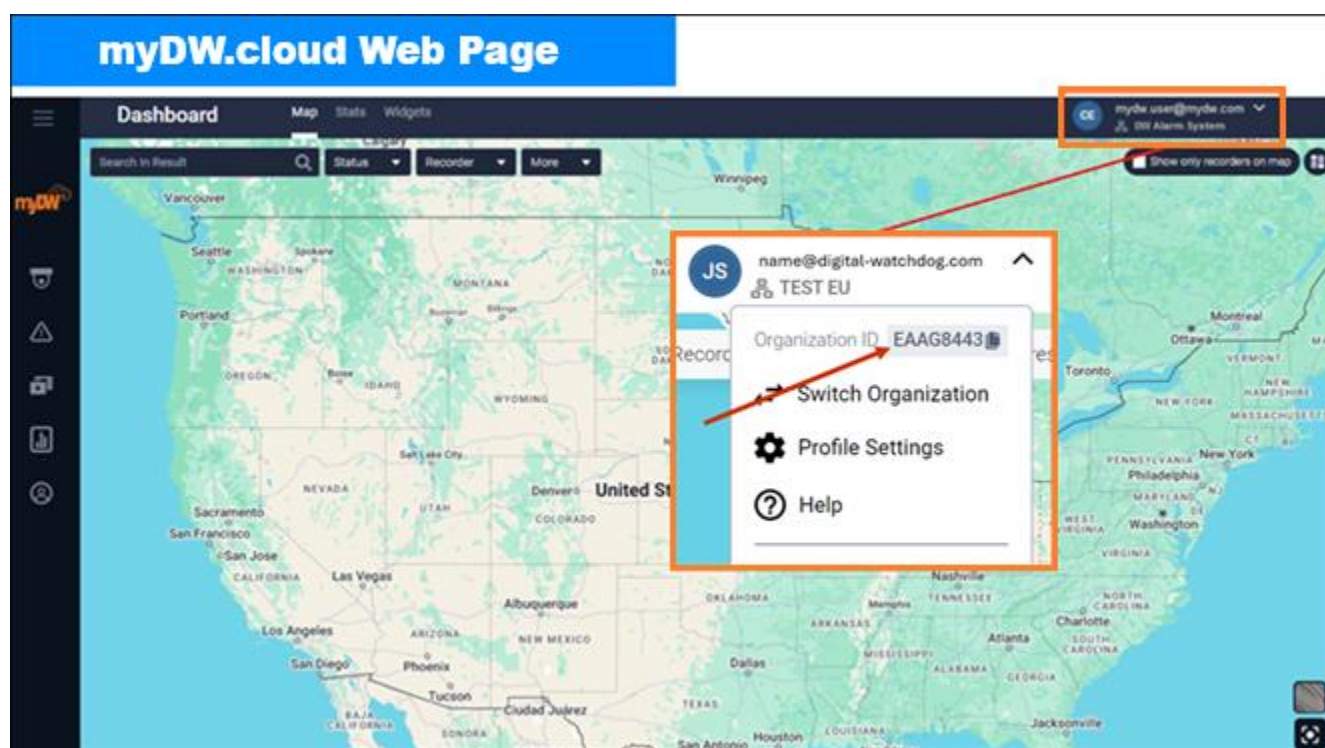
myDW.cloud Web Page

Dashboard

Map Stats Widgets

CE mydw.user@mydw.com
DW Alarm System

Search In Result

Status

Recorder

More

Show only recorders on map

myDW

Winnipeg

Vancouver

Seattle

WASHINGTON

Portland

OREGON

IDAHO

MONTANA

WYOMING

Salt Lake City

NEVADA

UTAH

Denver

United St

COLORADO

Sacramento

San Francisco

San Jose

CALIFORNIA

Las Vegas

Albuquerque

Los Angeles

ARIZONA

NEW MEXICO

San Diego

Phoenix

Tucson

Ciudad Juárez

JS name@digital-watchdog.com
TEST EU

Organization ID EAAG8443

Switch Organization

Profile Settings

Help

Record

Montreal

Ottawa

Toronto

VERMONT

NEW HAMPSHIRE

NEW YORK

MASSACHUSETTS

PENNSYLVANIA

New York

Philadelphia

MARYLAND

WEST VIRGINIA

Washington

VIRGINIA

Nashville

TENNESSEE

NORTH CAROLINA

Charlotte

OKLAHOMA

Memphis

ARKANSAS

Atlanta

SOUTH CAROLINA

MISSISSIPPI

ALABAMA

GEORGIA

Dallas

TEXAS

Jacksonville

San Antonio

Houston

LOUISIANA

BAJA CALIFORNIA

SONORA